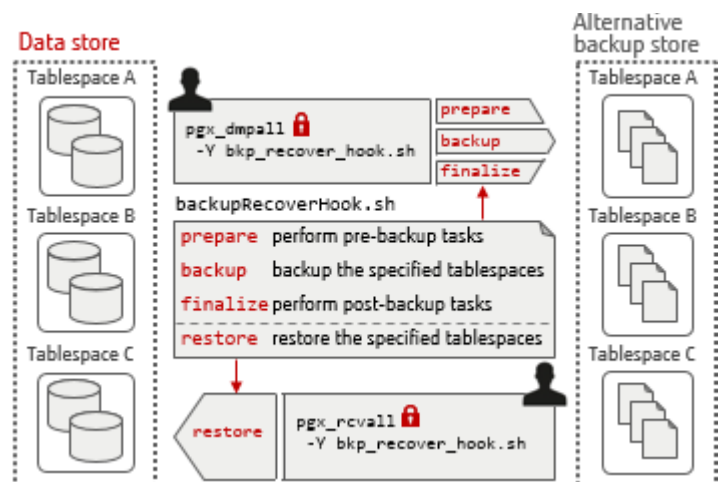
Data store

Tablespace A

Tablespace B

Tablespace C

pgx_dmpall
-Y bkp_recover_hook.sh

prepare

backup

finalize

backupRecoverHook.sh

| | |
|---|---|
| prepare | perform pre-backup tasks |
| backup | backup the specified tablespaces |
| finalize | perform post-backup tasks |
| restore | restore the specified tablespaces |

restore

pgx_rcvall
-Y bkp_recover_hook.sh

Alternative backup store

Tablespace A

Tablespace B

Tablespace C